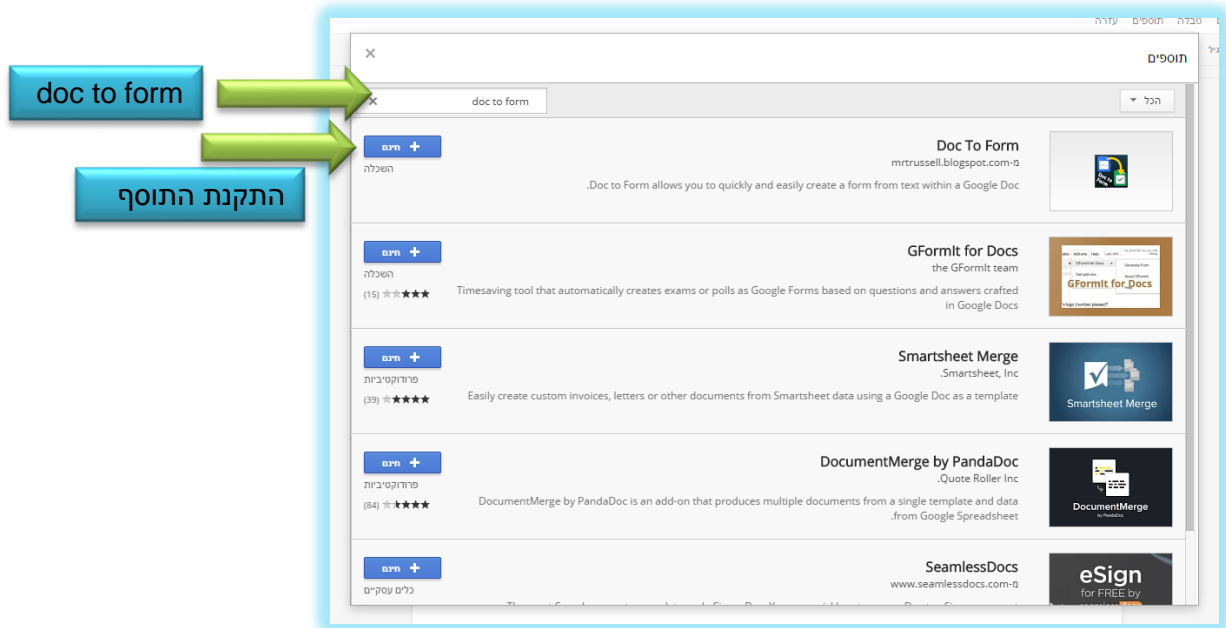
עזרה תוספים טבלה

תוספים

doc to form

הכל

doc to form

התקנת התוסף

+ חינם
השכלה

Doc To Form
מ-mrtrussell.blogspot.com
Doc to Form allows you to quickly and easily create a form from text within a Google Doc.

+ חינם
השכלה
(15)

GFormIt for Docs
the GFormIt team
Timesaving tool that automatically creates exams or polls as Google Forms based on questions and answers crafted in Google Docs

GFormIt for Docs

+ חינם
פרודוקטיביות
(39)

Smartsheet Merge
Smartsheet, Inc.
Easily create custom invoices, letters or other documents from Smartsheet data using a Google Doc as a template

Smartsheet Merge

+ חינם
פרודוקטיביות
(84)

DocumentMerge by PandaDoc
Quote Roller Inc.
DocumentMerge by PandaDoc is an add-on that produces multiple documents from a single template and data from Google Spreadsheet.

DocumentMerge
by PandaDoc

+ חינם
כלים עסקיים

SeamlessDocs
מ-www.seamlessdocs.com

eSign
for FREE by